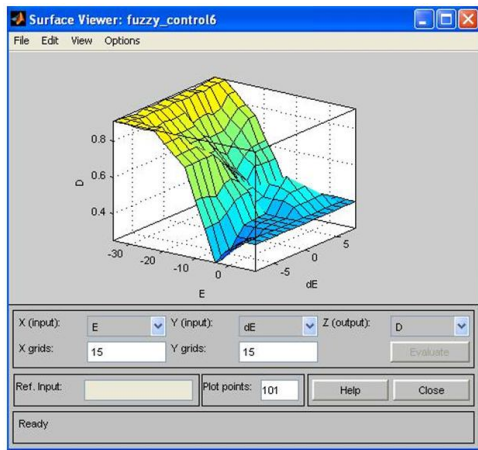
Surface Viewer: fuzzy_control6

File Edit View Options

0.8
0.6
0.4
D
-30 -20 -10 0
E
5
0
-5
dE

X (input): E
Y (input): dE
Z (output): D
X grids: 15
Y grids: 15
Evaluate

Ref. Input:
Plot points: 101
Help
Close

Ready